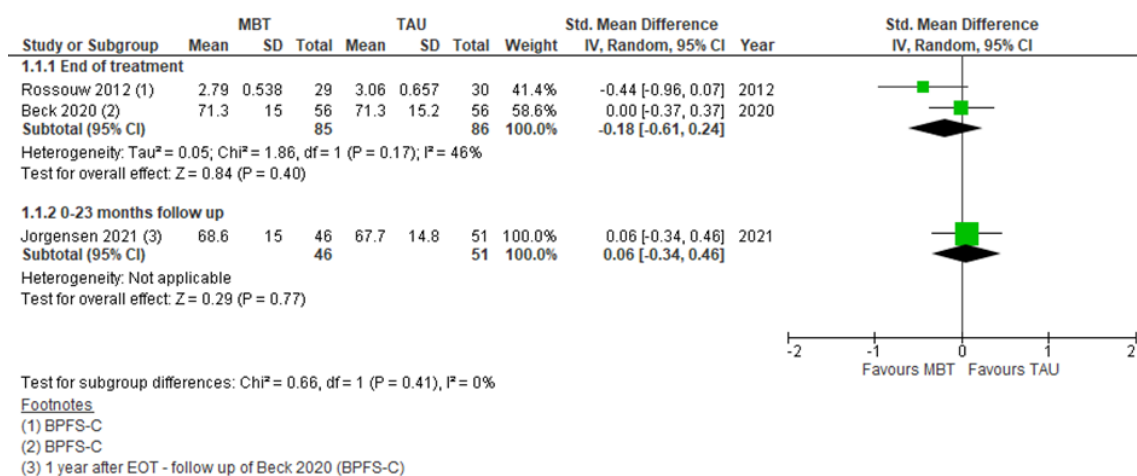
| Study or Subgroup | MBT Mean | MBT SD | MBT Total | TAU Mean | TAU SD | TAU Total | Weight | Std. Mean Difference IV, Random, 95% CI | Year |
|---|---|---|---|---|---|---|---|---|---|
| **1.1.1 End of treatment** | | | | | | | | | |
| Rossouw 2012 (1) | 2.79 | 0.538 | 29 | 3.06 | 0.657 | 30 | 41.4% | -0.44 [-0.96, 0.07] | 2012 |
| Beck 2020 (2) | 71.3 | 15 | 56 | 71.3 | 15.2 | 56 | 58.6% | 0.00 [-0.37, 0.37] | 2020 |
| **Subtotal (95% CI)** | | | **85** | | | **86** | **100.0%** | **-0.18 [-0.61, 0.24]** | |

Heterogeneity: Tau² = 0.05; Chi² = 1.86, df = 1 (P = 0.17); I² = 46%
Test for overall effect: Z = 0.84 (P = 0.40)

| Study or Subgroup | MBT Mean | MBT SD | MBT Total | TAU Mean | TAU SD | TAU Total | Weight | Std. Mean Difference IV, Random, 95% CI | Year |
|---|---|---|---|---|---|---|---|---|---|
| **1.1.2 0-23 months follow up** | | | | | | | | | |
| Jorgensen 2021 (3) | 68.6 | 15 | 46 | 67.7 | 14.8 | 51 | 100.0% | 0.06 [-0.34, 0.46] | 2021 |
| **Subtotal (95% CI)** | | | **46** | | | **51** | **100.0%** | **0.06 [-0.34, 0.46]** | |

Heterogeneity: Not applicable
Test for overall effect: Z = 0.29 (P = 0.77)

Std. Mean Difference
IV, Random, 95% CI

-2 -1 0 1 2
Favours MBT Favours TAU

Test for subgroup differences: Chi² = 0.66, df = 1 (P = 0.41), I² = 0%
Footnotes
(1) BPFS-C
(2) BPFS-C
(3) 1 year after EOT - follow up of Beck 2020 (BPFS-C)